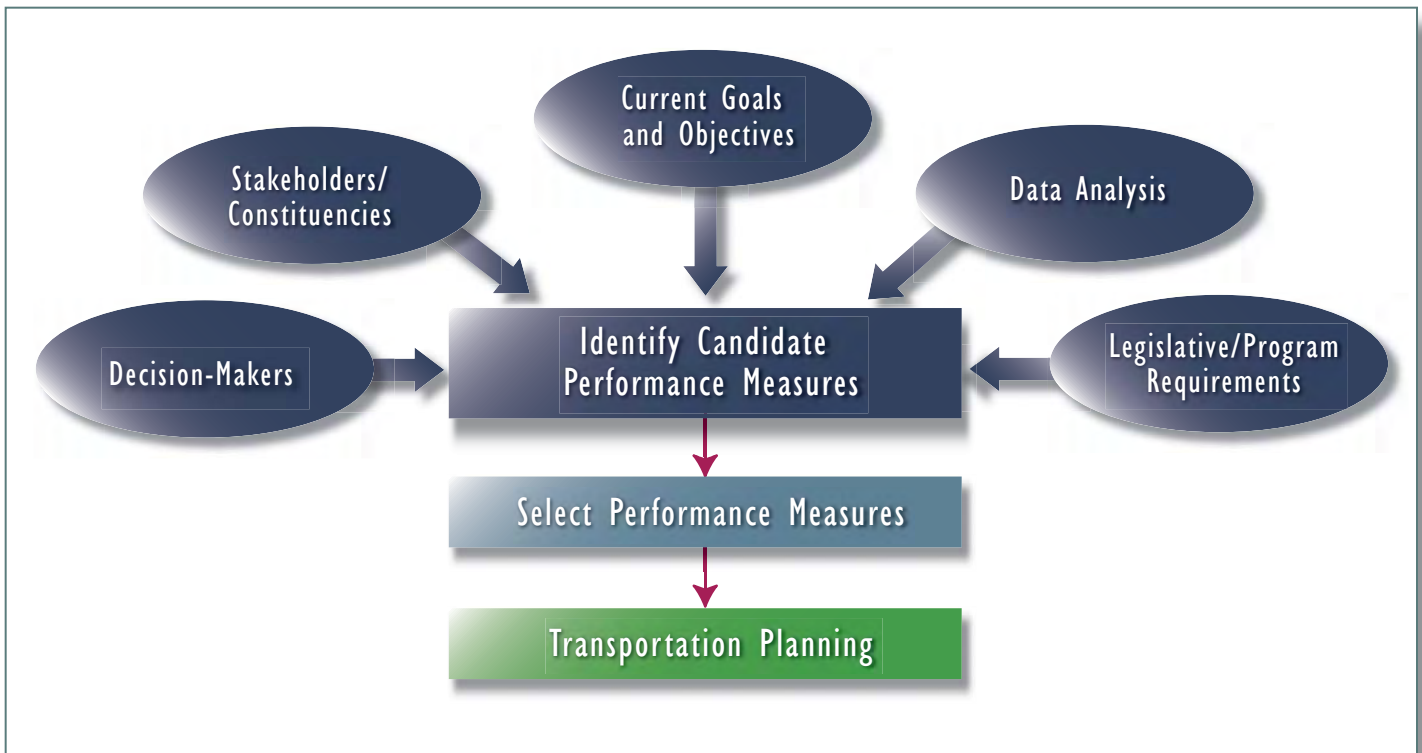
Current Goals and Objectives

Stakeholders/ Constituencies

Data Analysis

Decision-Makers

Identify Candidate Performance Measures

Legislative/Program Requirements

Select Performance Measures

Transportation Planning